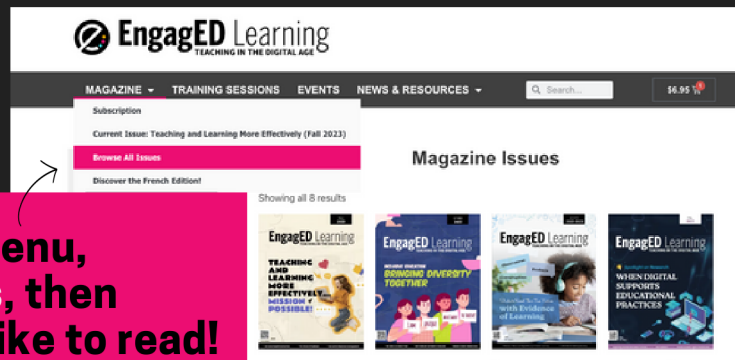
EngagED Learning
TEACHING IN THE DIGITAL AGE

MAGAZINE
TRAINING SESSIONS
EVENTS
NEWS & RESOURCES
Search...
$6.95

Subscription
Current Issue: Teaching and Learning More Effectively (Fall 2023)
Browse All Issues
Discover the French Edition!

Magazine Issues

Showing all 8 results

enu,
, then
ike to read!

EngagED Learning
TEACHING AND LEARNING MORE EFFECTIVELY MISSION POSSIBLE!

EngagED Learning
BRINGING DIVERSITY TOGETHER

EngagED Learning
with Evidence of Learning

EngagED Learning
WHEN DIGITAL SUPPORTS EDUCATIONAL PRACTICES